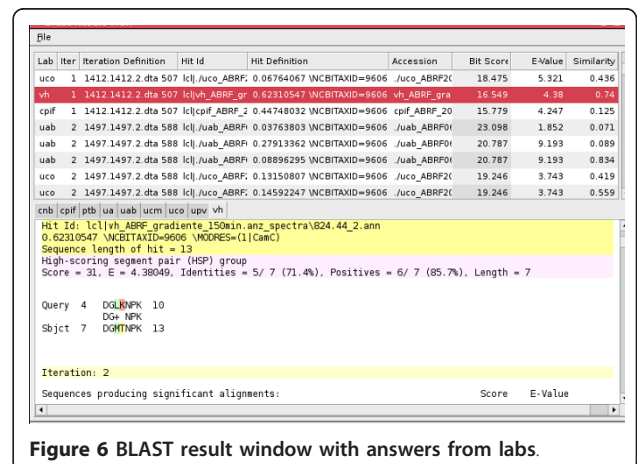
File

| Lab | Iter | Iteration Definition | Hit Id | Hit Definition | Accession | Bit Score | E-Value | Similarity |
|---|---|---|---|---|---|---|---|---|
| uco | 1 | 1412.1412.2.dta 507 | lcl\|./uco_ABRF2 | 0.06764067 \NCBITAXID=9606 | ./uco_ABRF2C | 18.475 | 5.321 | 0.436 |
| vh | 1 | 1412.1412.2.dta 507 | lcl\|vh_ABRF_gr | 0.62310547 \NCBITAXID=9606 | vh_ABRF_gra | 16.549 | 4.38 | 0.74 |
| cpif | 1 | 1412.1412.2.dta 507 | lcl\|cpif_ABRF_2 | 0.44748032 \NCBITAXID=9606 | cpif_ABRF_20 | 15.779 | 4.247 | 0.125 |
| uab | 2 | 1497.1497.2.dta 588 | lcl\|./uab_ABRF | 0.03763803 \NCBITAXID=9606 | ./uab_ABRF0 | 23.098 | 1.852 | 0.071 |
| uab | 2 | 1497.1497.2.dta 588 | lcl\|./uab_ABRF | 0.27913362 \NCBITAXID=9606 | ./uab_ABRF0 | 20.787 | 9.193 | 0.089 |
| uab | 2 | 1497.1497.2.dta 588 | lcl\|./uab_ABRF | 0.08896295 \NCBITAXID=9606 | ./uab_ABRF0 | 20.787 | 9.193 | 0.834 |
| uco | 2 | 1497.1497.2.dta 588 | lcl\|./uco_ABRF2 | 0.13150807 \NCBITAXID=9606 | ./uco_ABRF2C | 19.246 | 3.743 | 0.419 |
| uco | 2 | 1497.1497.2.dta 588 | lcl\|./uco_ABRF2 | 0.14592247 \NCBITAXID=9606 | ./uco_ABRF2C | 19.246 | 3.743 | 0.559 |

cnb cpif ptb ua uab ucm uco upv vh

Hit Id: lcl|vh_ABRF_gradiente_150min.anz_spectra\824.44_2.ann
0.62310547 \NCBITAXID=9606 \MODRES=(1|CamC)
Sequence length of hit = 7
High-scoring segment pair (HSP) group
Score = 31, E = 4.38049, Identities = 5/ 7 (71.4%), Positives = 6/ 7 (85.7%), Length = 7

Query 4 DGLKNPK 10
DG+ NPK
Sbjct 7 DGMTNPK 13

Iteration: 2

Sequences producing significant alignments: Score E-Value

**Figure 6 BLAST result window with answers from labs.**